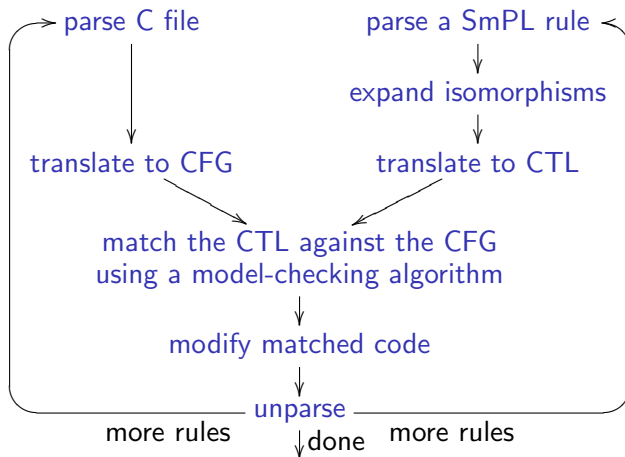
parse C file

parse a SmPL rule

expand isomorphisms

translate to CFG

translate to CTL

match the CTL against the CFG using a model-checking algorithm

modify matched code

unparse

more rules

done

more rules